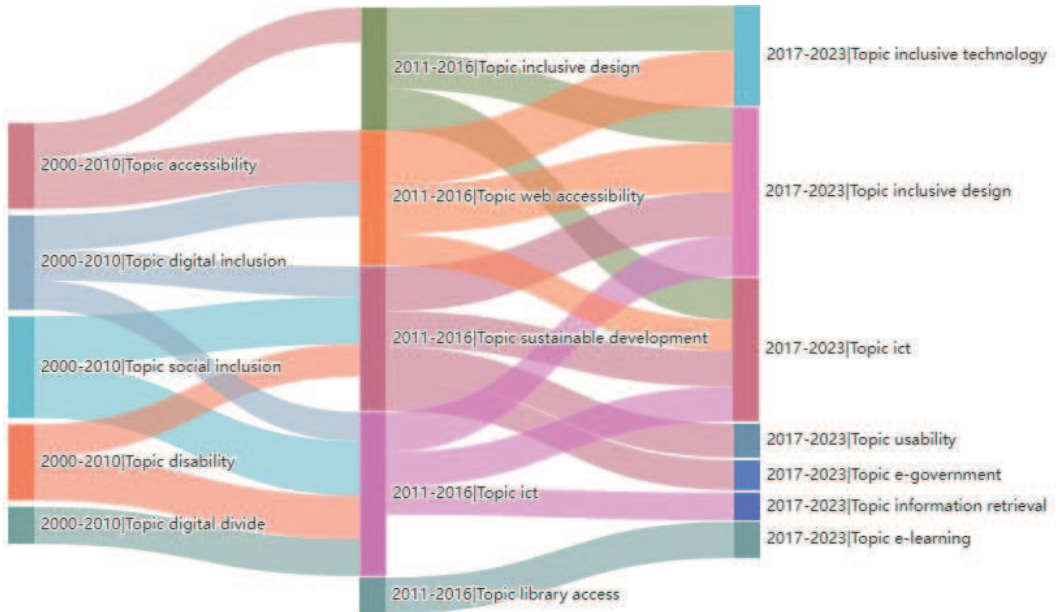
2000-2010|Topic accessibility
2000-2010|Topic digital inclusion
2000-2010|Topic social inclusion
2000-2010|Topic disability
2000-2010|Topic digital divide

2011-2016|Topic inclusive design
2011-2016|Topic web accessibility
2011-2016|Topic sustainable development
2011-2016|Topic ict
2011-2016|Topic library access

2017-2023|Topic inclusive technology
2017-2023|Topic inclusive design
2017-2023|Topic ict
2017-2023|Topic usability
2017-2023|Topic e-government
2017-2023|Topic information retrieval
2017-2023|Topic e-learning